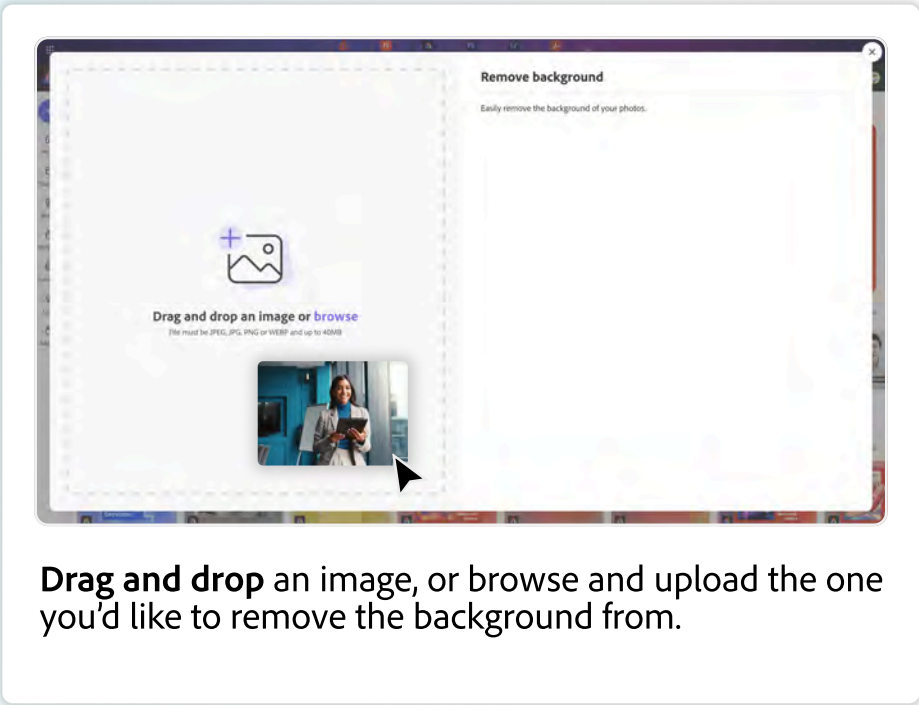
Remove background

Easily remove the background of your photos.

Drag and drop an image or browse

File must be JPEG, JPG, PNG or WEBP and up to 40MB

**Drag and drop** an image, or browse and upload the one you'd like to remove the background from.